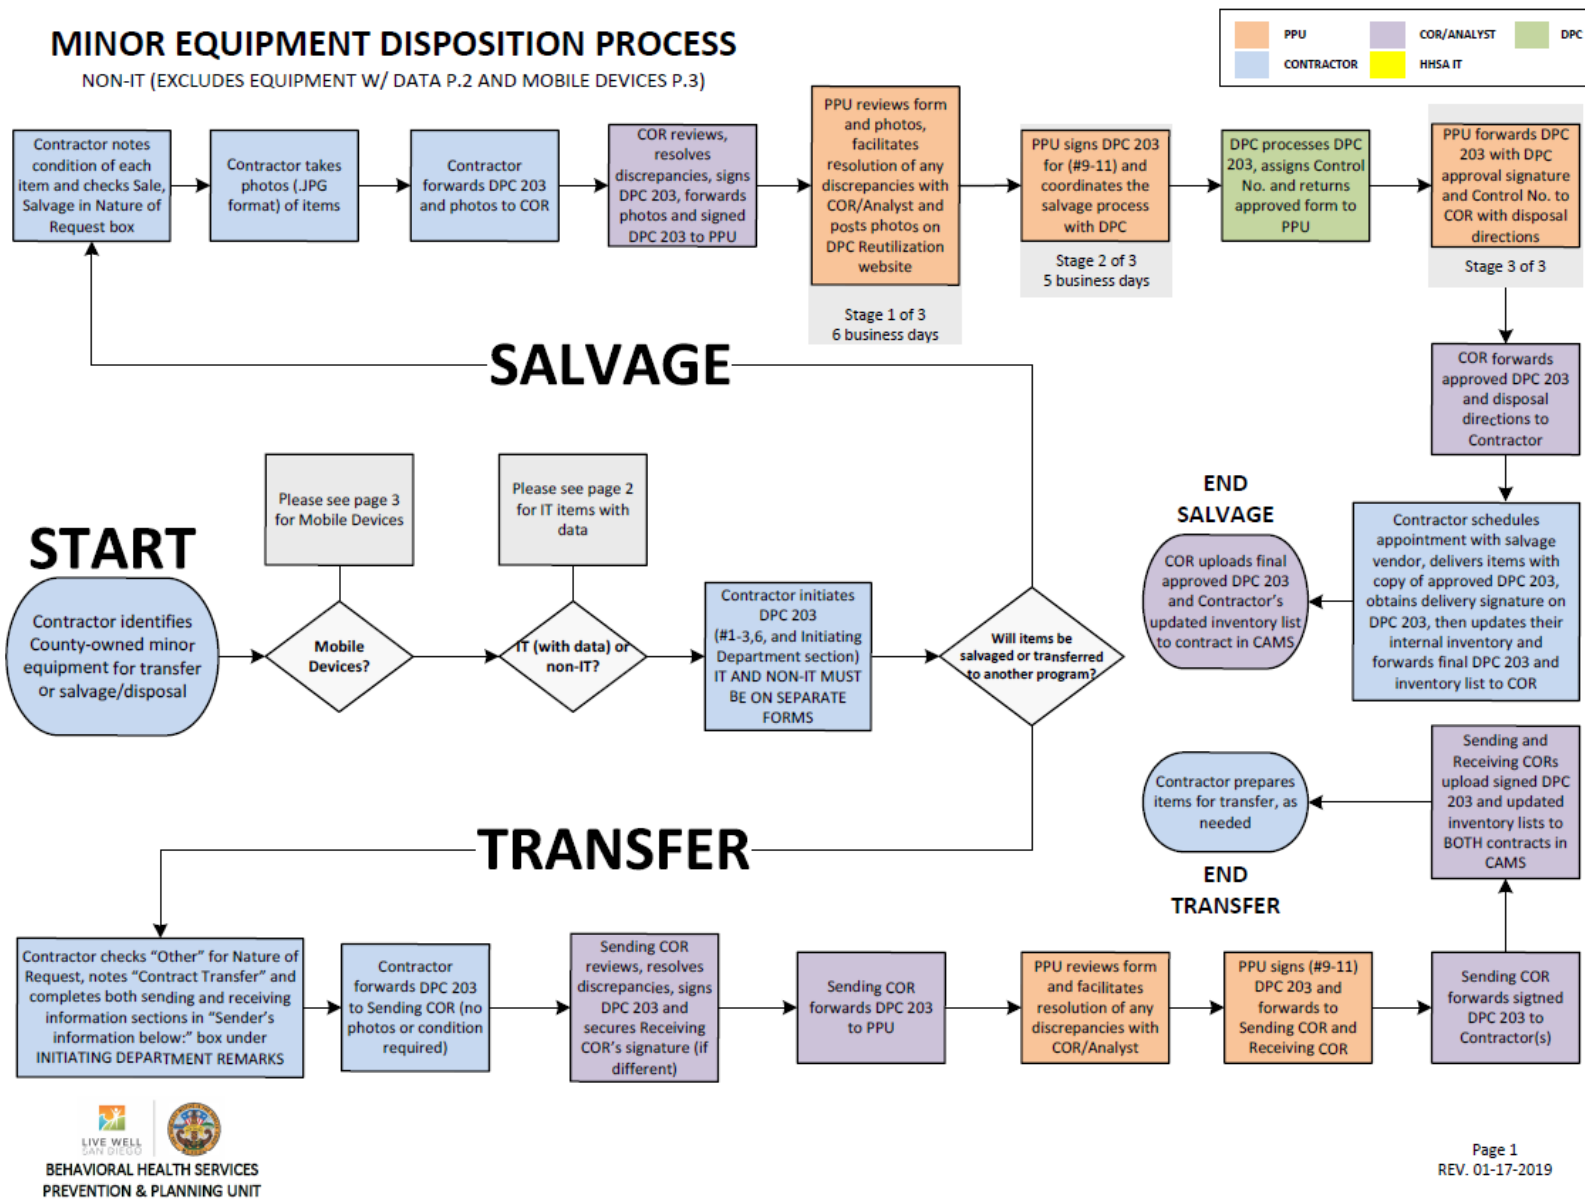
MINOR EQUIPMENT DISPOSITION PROCESS
NON-IT (EXCLUDES EQUIPMENT W/ DATA P.2 AND MOBILE DEVICES P.3)

PPU
COR/ANALYST
DPC
CONTRACTOR
HHSA IT

Contractor notes condition of each item and checks Sale, Salvage in Nature of Request box

Contractor takes photos (.JPG format) of items

Contractor forwards DPC 203 and photos to COR

COR reviews, resolves discrepancies, signs DPC 203, forwards photos and signed DPC 203 to PPU

PPU reviews form and photos, facilitates resolution of any discrepancies with COR/Analyst and posts photos on DPC Reutilization website

Stage 1 of 3
6 business days

PPU signs DPC 203 for (#9-11) and coordinates the salvage process with DPC

Stage 2 of 3
5 business days

DPC processes DPC 203, assigns Control No. and returns approved form to PPU

PPU forwards DPC 203 with DPC approval signature and Control No. to COR with disposal directions

Stage 3 of 3

COR forwards approved DPC 203 and disposal directions to Contractor

SALVAGE

START

Contractor identifies County-owned minor equipment for transfer or salvage/disposal

Please see page 3 for Mobile Devices

Mobile Devices?

Please see page 2 for IT items with data

IT (with data) or non-IT?

Contractor initiates DPC 203 (#1-3,6, and Initiating Department section) IT AND NON-IT MUST BE ON SEPARATE FORMS

Will items be salvaged or transferred to another program?

END SALVAGE

COR uploads final approved DPC 203 and Contractor's updated inventory list to contract in CAMS

Contractor schedules appointment with salvage vendor, delivers items with copy of approved DPC 203, obtains delivery signature on DPC 203, then updates their internal inventory and forwards final DPC 203 and inventory list to COR

Contractor prepares items for transfer, as needed

Sending and Receiving CORs upload signed DPC 203 and updated inventory lists to BOTH contracts in CAMS

END TRANSFER

TRANSFER

Contractor checks "Other" for Nature of Request, notes "Contract Transfer" and completes both sending and receiving information sections in "Sender's information below:" box under INITIATING DEPARTMENT REMARKS

Contractor forwards DPC 203 to Sending COR (no photos or condition required)

Sending COR reviews, resolves discrepancies, signs DPC 203 and secures Receiving COR's signature (if different)

Sending COR forwards DPC 203 to PPU

PPU reviews form and facilitates resolution of any discrepancies with COR/Analyst

PPU signs (#9-11) DPC 203 and forwards to Sending COR and Receiving COR

Sending COR forwards signed DPC 203 to Contractor(s)

LIVE WELL SAN DIEGO
BEHAVIORAL HEALTH SERVICES
PREVENTION & PLANNING UNIT

Page 1
REV. 01-17-2019